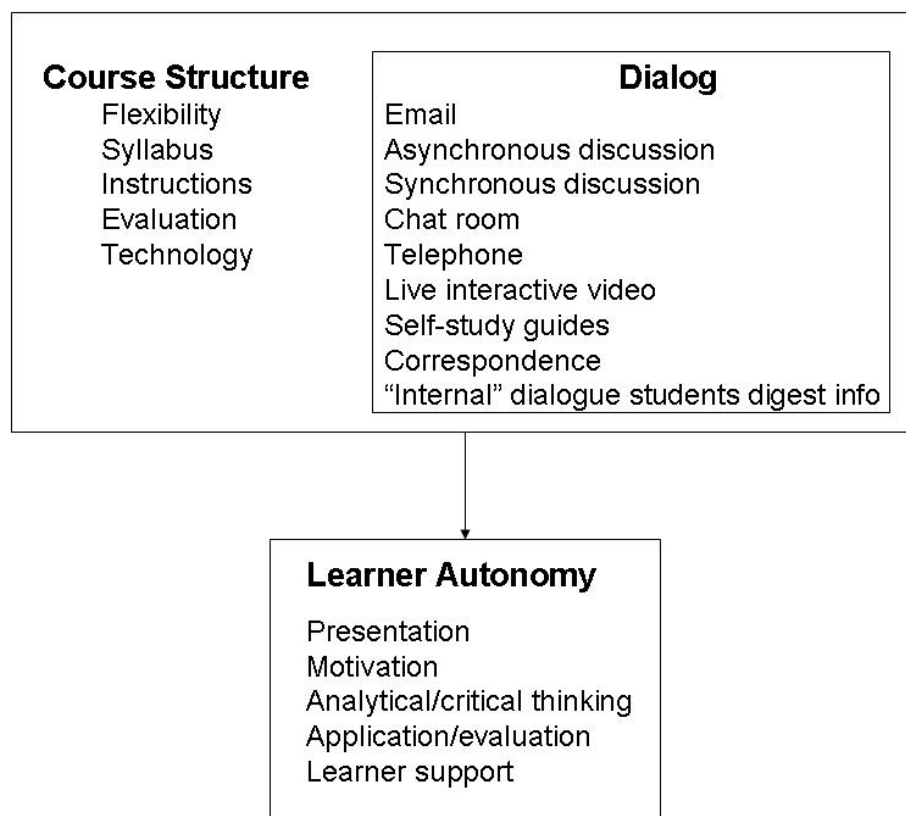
Course Structure
Flexibility
Syllabus
Instructions
Evaluation
Technology

Dialog
Email
Asynchronous discussion
Synchronous discussion
Chat room
Telephone
Live interactive video
Self-study guides
Correspondence
“Internal” dialogue students digest info

Learner Autonomy
Presentation
Motivation
Analytical/critical thinking
Application/evaluation
Learner support